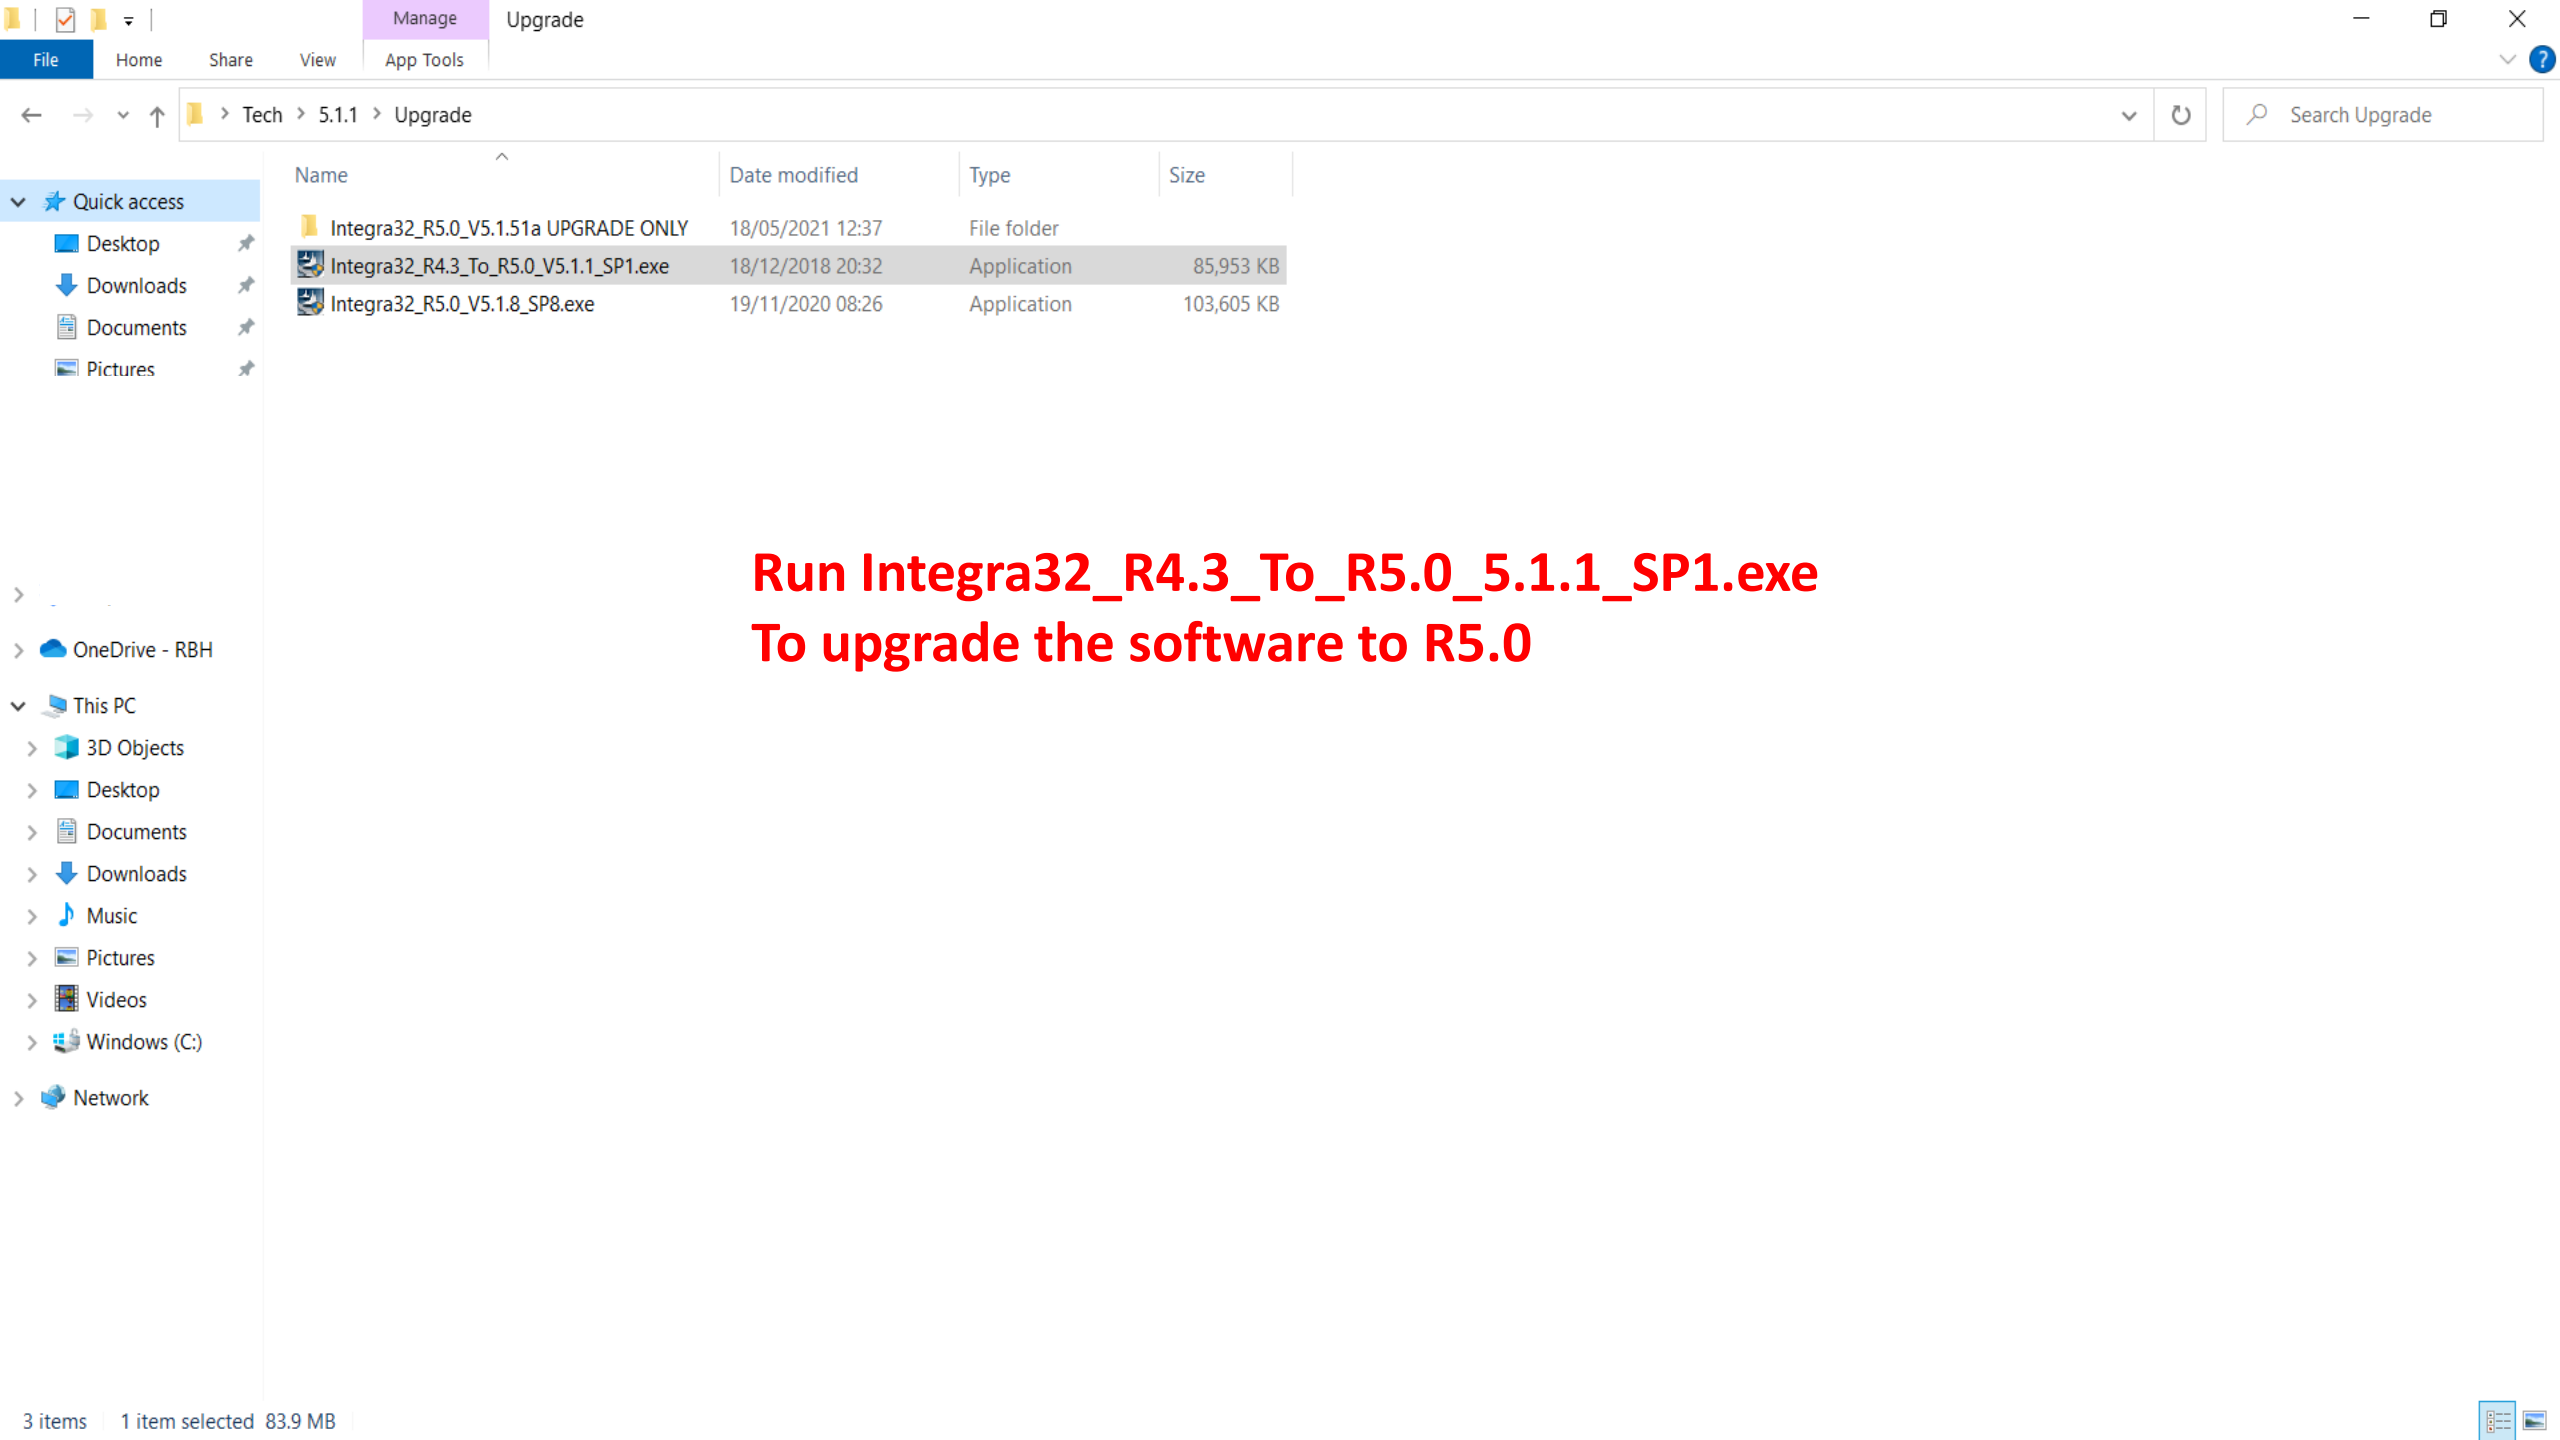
Manage
Upgrade
File
Home
Share
View
App Tools

Tech > 5.1.1 > Upgrade

Search Upgrade

Quick access
Desktop
Downloads
Documents
Pictures

OneDrive - RBH

This PC
3D Objects
Desktop
Documents
Downloads
Music
Pictures
Videos
Windows (C:)

Network

| Name | Date modified | Type | Size |
|---|---|---|---|
| Integra32_R5.0_V5.1.51a UPGRADE ONLY | 18/05/2021 12:37 | File folder | |
| Integra32_R4.3_To_R5.0_V5.1.1_SP1.exe | 18/12/2018 20:32 | Application | 85,953 KB |
| Integra32_R5.0_V5.1.8_SP8.exe | 19/11/2020 08:26 | Application | 103,605 KB |

Run Integra32_R4.3_To_R5.0_5.1.1_SP1.exe
To upgrade the software to R5.0

3 items 1 item selected 83.9 MB